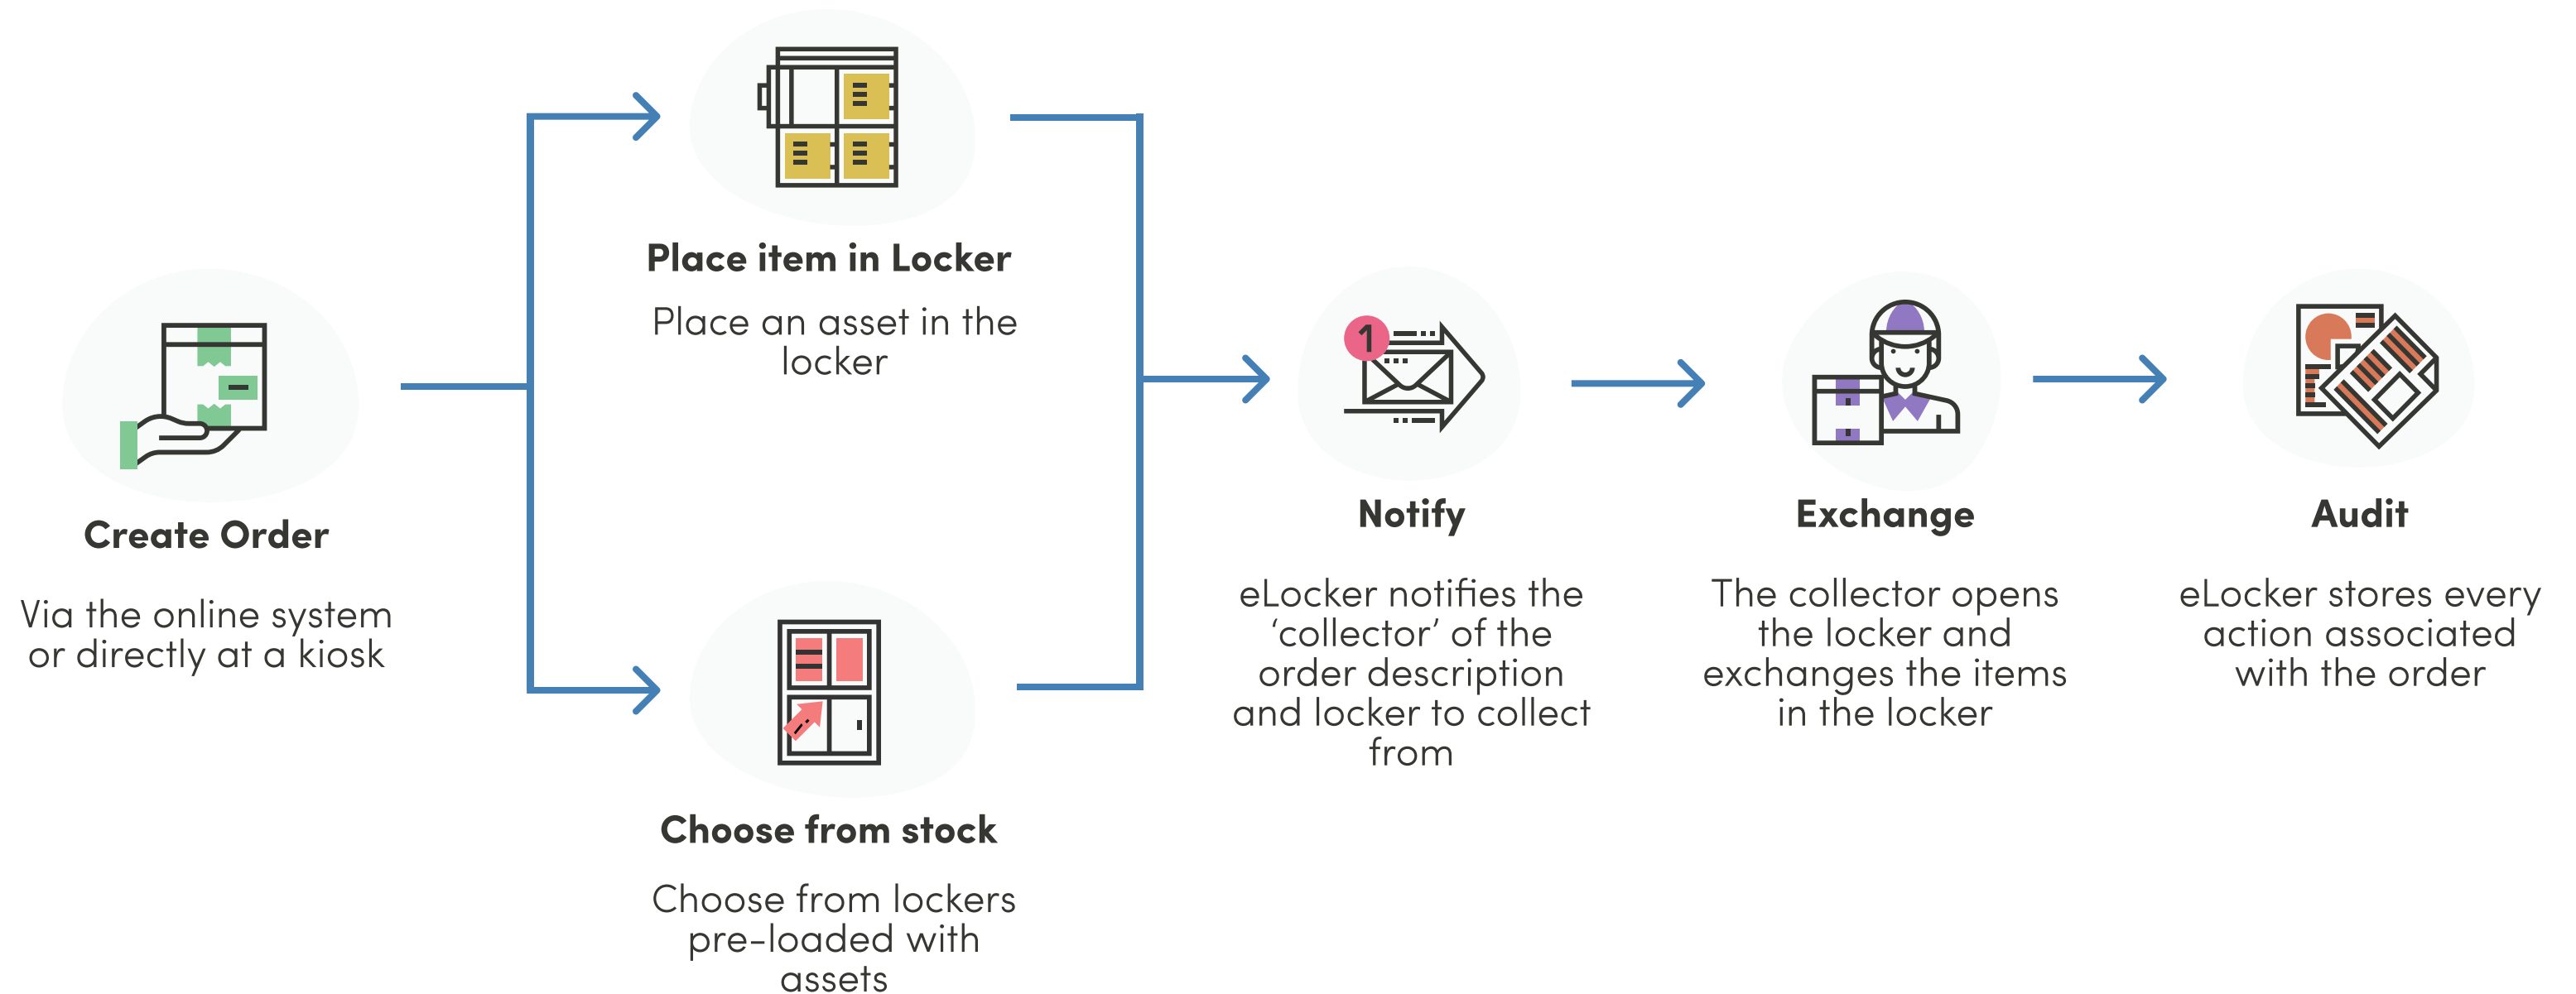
Create Order

Via the online system or directly at a kiosk

Place item in Locker

Place an asset in the locker

Choose from stock

Choose from lockers pre-loaded with assets

1

Notify

eLocker notifies the ‘collector’ of the order description and locker to collect from

Exchange

The collector opens the locker and exchanges the items in the locker

Audit

eLocker stores every action associated with the order